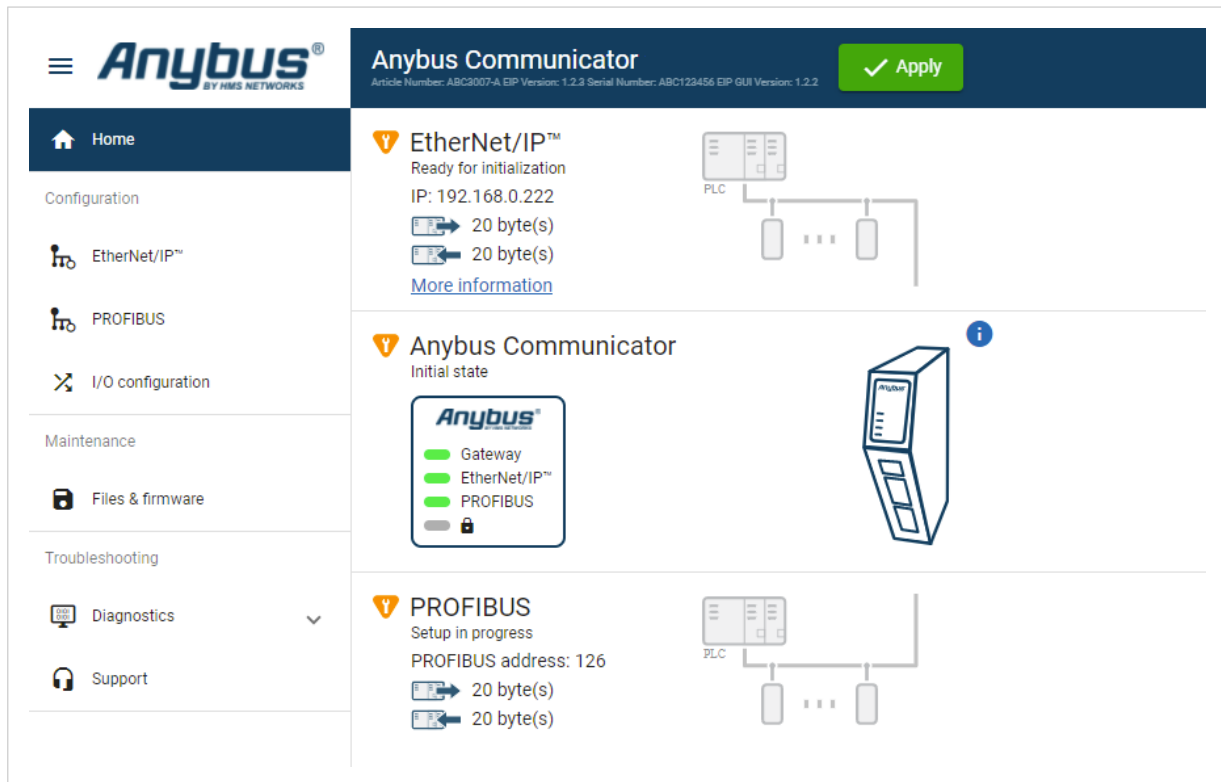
Anybus®
BY HMS NETWORKS

Anybus Communicator
Article Number: ABC3007-A EIP Version: 1.2.3 Serial Number: ABC123456 EIP GUI Version: 1.2.2

Apply

Home

Configuration

EtherNet/IP™

PROFIBUS

I/O configuration

Maintenance

Files & firmware

Troubleshooting

Diagnostics

Support

EtherNet/IP™
Ready for initialization
IP: 192.168.0.222
20 byte(s)
20 byte(s)
More information

PLC

Anybus Communicator
Initial state

Anybus®
BY HMS NETWORKS
Gateway
EtherNet/IP™
PROFIBUS

Anybus

PROFIBUS
Setup in progress
PROFIBUS address: 126
20 byte(s)
20 byte(s)

PLC